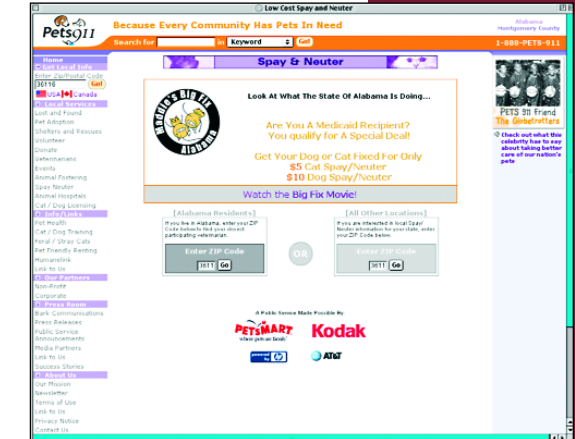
Low Cost Spay and Neuter

Pets911

Because Every Community Has Pets In Need

Alabama
Montgomery County

Search for [ ] in Keyword Go!

1-888-PETS-911

Home
Get Local Info
Enter Zip/Postal Code
36116 Go!
USA Canada
Local Services
Lost and Found
Pet Adoption
Shelters and Rescues
Volunteer
Donate
Veterinarians
Events
Animal Fostering
Spay Neuter
Animal Hospitals
Cat / Dog Licensing
Info/Links
Pet Health
Cat / Dog Training
Feral / Stray Cats
Pet-Friendly Renting
Humanelink
Link to Us
Our Partners
Non-Profit
Corporate
Press Room
Bark Communications
Press Releases
Public Service Announcements
Media Partners
Link to Us
Success Stories
About Us
Our Mission
Newsletter
Terms of Use
Link to Us
Privacy Notice
Contact Us

Spay & Neuter

Medicaid Big Fix Alabama

Look At What The State Of Alabama Is Doing...

Are You A Medicaid Recipient?
You qualify for A Special Deal!

Get Your Dog or Cat Fixed For Only
$5 Cat Spay/Neuter
$10 Dog Spay/Neuter

Watch the Big Fix Movie!

[Alabama Residents]
If you live in Alabama, enter your ZIP Code below to find your closest participating veterinarian.
Enter ZIP Code
3611 Go

OR

[All Other Locations]
If you are interested in local Spay/Neuter information for your state, enter your ZIP Code below.
Enter ZIP Code
3611 Go

A Public Service Made Possible By
PETSMART where pets are family
Kodak
AT&T

PETS 911 Friend
The Globetrotters

Check out what this celebrity has to say about taking better care of our nation's pets